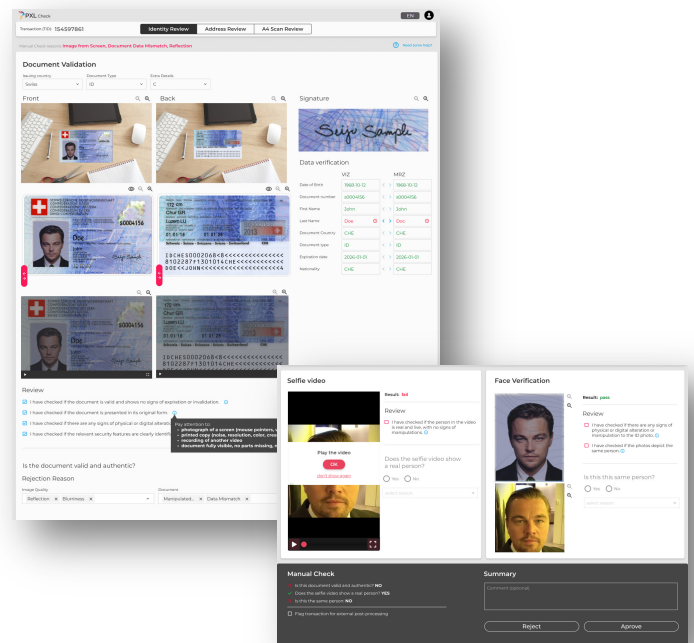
PXL Check

EN

Transaction (TID): 154597861

Identity Review | Address Review | A4 Scan Review

Manual Check reasons: Image from Screen, Document Data Mismatch, Reflection

Need some help?

Document Validation

Issuing country: Swiss
Document Type: ID
Extra Details: C

Front

Back

Signature

Data verification

| | VIZ | | MRZ |
|---|---|---|---|
| Date of Birth | 1968-10-12 | | 1968-10-12 |
| Document number | 60004156 | | 60004156 |
| First Name | John | | John |
| Last Name | Doe | | Doe |
| Document Country | CHE | | CHE |
| Document type | ID | | ID |
| Expiration date | 2026-01-01 | | 2026-01-01 |
| Nationality | CHE | | CHE |

Review

I have checked if the document is valid and shows no signs of expiration or invalidation.
I have checked if the document is presented in its original form
I have checked if there are any signs of physical or digital alteration
I have checked if the relevant security features are clearly identif

Pay attention to:
- photograph of a screen (mouse pointers,
- printed copy (noise, resolution, color, crea
- recording of another video
- document fully visible, no parts missing,

Is the document valid and authentic?

Rejection Reason

Image Quality
Reflection × Blurriness ×

Document
Manipulated... × Data Mismatch ×

Selfie video

Result: fail

Play the video
OK
Don't show again

Review

I have checked if the person in the video is real and live, with no signs of manipulations

Does the selfie video show a real person?

Yes No

Select reason

Face Verification

Result: pass

Review

I have checked if there are any signs of physical or digital alteration or manipulation to the ID photo.
I have checked if the photos depict the same person

Is this this same person?

Yes No

Select reason

Manual Check

Is this document valid and authentic? NO
Does the selfie video show a real person? YES
Is this the same person? NO

Flag transaction for external post-processing

Summary

Comment (optional)

Reject

Aprove